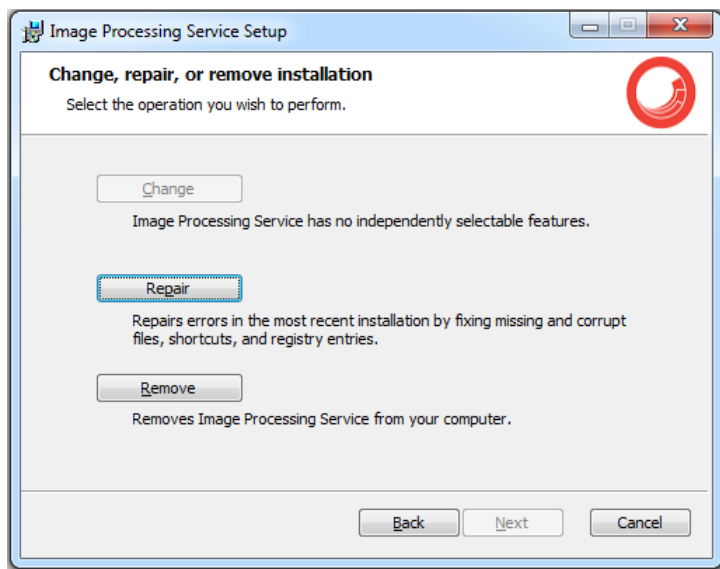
Image Processing Service Setup

Change, repair, or remove installation

Select the operation you wish to perform.

Change

Image Processing Service has no independently selectable features.

Repair

Repairs errors in the most recent installation by fixing missing and corrupt files, shortcuts, and registry entries.

Remove

Removes Image Processing Service from your computer.

Back Next Cancel